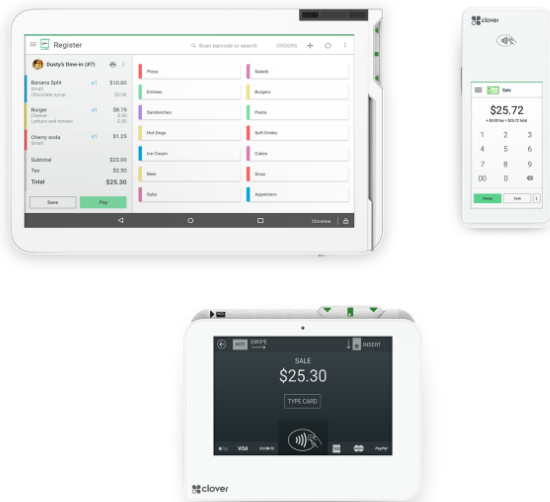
Register

Scan barcode or search

ORDERS

Dusty's Dine-in (#7)

Banana Split x1 $10.00
Small
Chocolate syrup $0.00

Burger x1 $8.75
Cheese $.50
Lettuce and tomato $.00

Cherry soda x1 $1.25
Small

Subtotal $23.00
Tax $2.30
Total $25.30

Save

Pay

Pizza
Salads
Entrees
Burgers
Sandwiches
Pasta
Hot Dogs
Soft Drinks
Ice Cream
Cakes
Beer
Soup
Sake
Appetizers

Christine

clover

Sale

$25.72

1 2 3
4 5 6
7 8 9
00 0

SALE

$25.30

SWIPE

INSERT

TYPE CARD

VISA

PayPal

clover